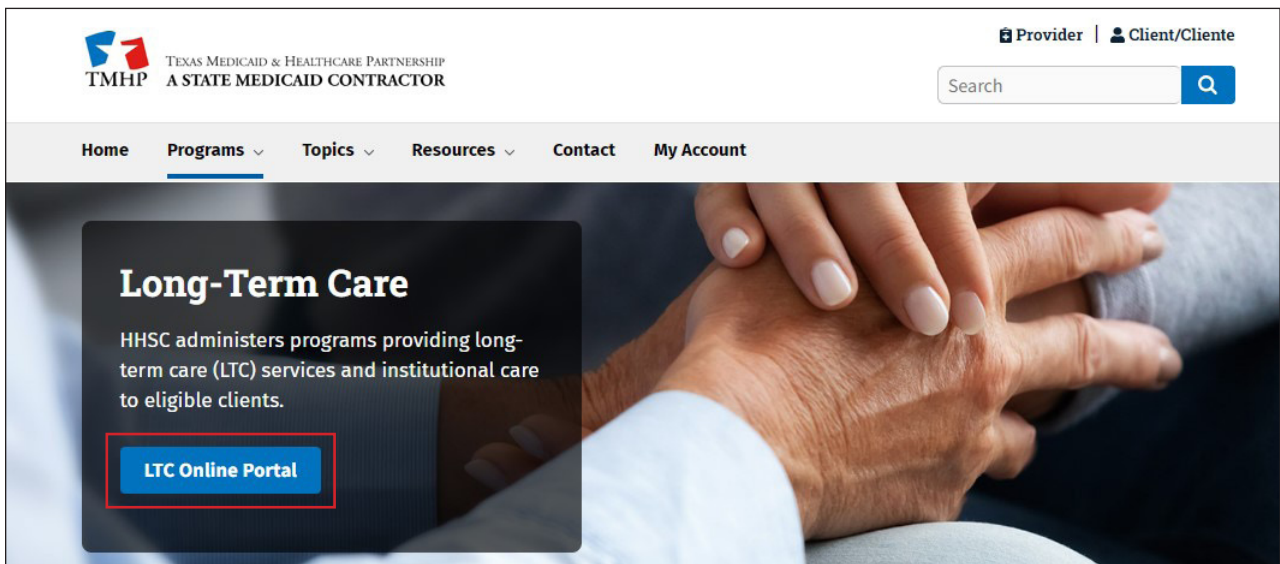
TMHP TEXAS MEDICAID & HEALTHCARE PARTNERSHIP
A STATE MEDICAID CONTRACTOR

Provider | Client/Cliente

Search

Home Programs Topics Resources Contact My Account

Long-Term Care

HHSC administers programs providing long-term care (LTC) services and institutional care to eligible clients.

LTC Online Portal